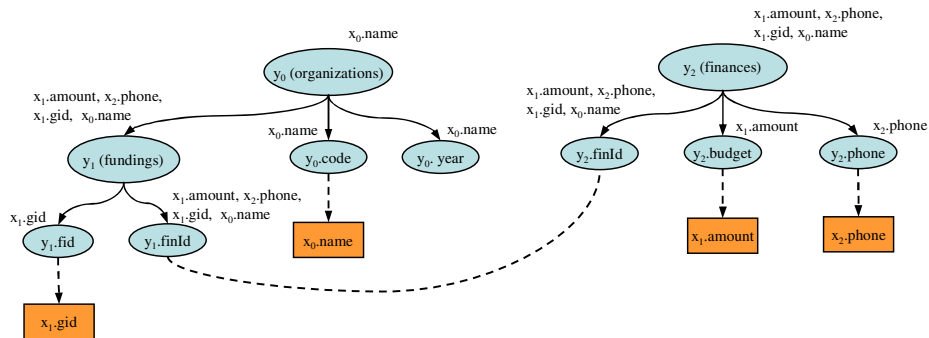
$x_0$.name

$y_0$ (organizations)

$x_1$.amount, $x_2$.phone, $x_1$.gid, $x_0$.name

$y_1$ (fundings)

$x_0$.name

$y_0$.code

$x_0$.name

$y_0$. year

$x_1$.gid

$y_1$.fid

$x_1$.amount, $x_2$.phone, $x_1$.gid, $x_0$.name

$y_1$.finId

$x_0$.name

$x_1$.gid

$x_1$.amount, $x_2$.phone, $x_1$.gid, $x_0$.name

$y_2$ (finances)

$x_1$.amount, $x_2$.phone, $x_1$.gid, $x_0$.name

$y_2$.finId

$x_1$.amount

$y_2$.budget

$x_2$.phone

$y_2$.phone

$x_1$.amount

$x_2$.phone